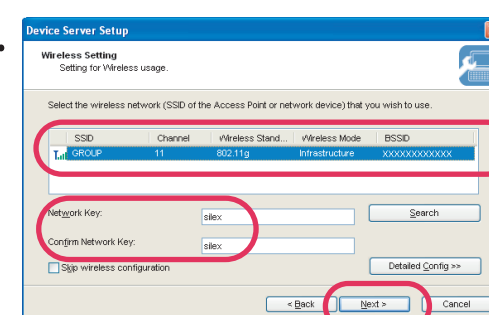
Device Server Setup

Wireless Setting
Setting for Wireless usage.

Select the wireless network (SSID of the Access Point or network device) that you wish to use.

| SSID | Channel | Wireless Stand... | Wireless Mode | BSSID |
|---|---|---|---|---|
| GROUP | 11 | 802.11g | Infrastructure | XXXXXXXXXXXX |

Network Key: silex

Confirm Network Key: silex

Search

Skip wireless configuration

Detailed Config >>

< Back

Next >

Cancel